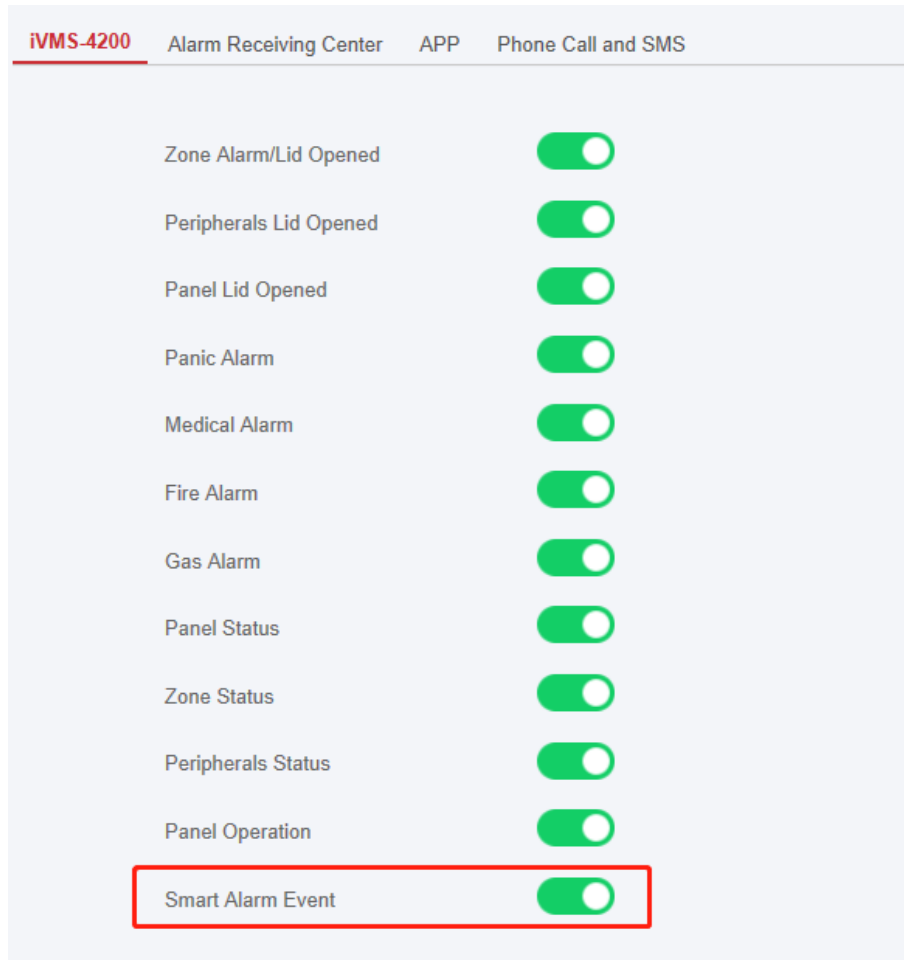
iVMS-4200 Alarm Receiving Center APP Phone Call and SMS

Zone Alarm/Lid Opened

Peripherals Lid Opened

Panel Lid Opened

Panic Alarm

Medical Alarm

Fire Alarm

Gas Alarm

Panel Status

Zone Status

Peripherals Status

Panel Operation

Smart Alarm Event